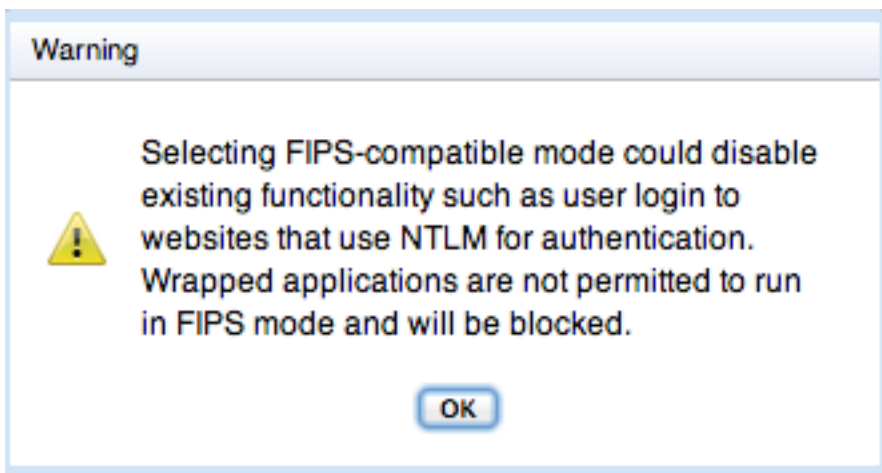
Warning

Selecting FIPS-compatible mode could disable existing functionality such as user login to websites that use NTLM for authentication. Wrapped applications are not permitted to run in FIPS mode and will be blocked.

OK